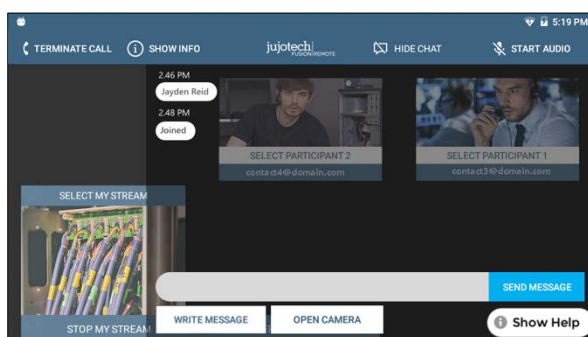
5:19 PM

TERMINATE CALL SHOW INFO jujotech FUSION REMOTE HIDE CHAT START AUDIO

2.46 PM
Jayden Reid
2.48 PM
Joined

SELECT PARTICIPANT 2
contact4@domain.com

SELECT PARTICIPANT 1
contact3@domain.com

SELECT MY STREAM

SEND MESSAGE

STOP MY STREAM WRITE MESSAGE OPEN CAMERA

Show Help